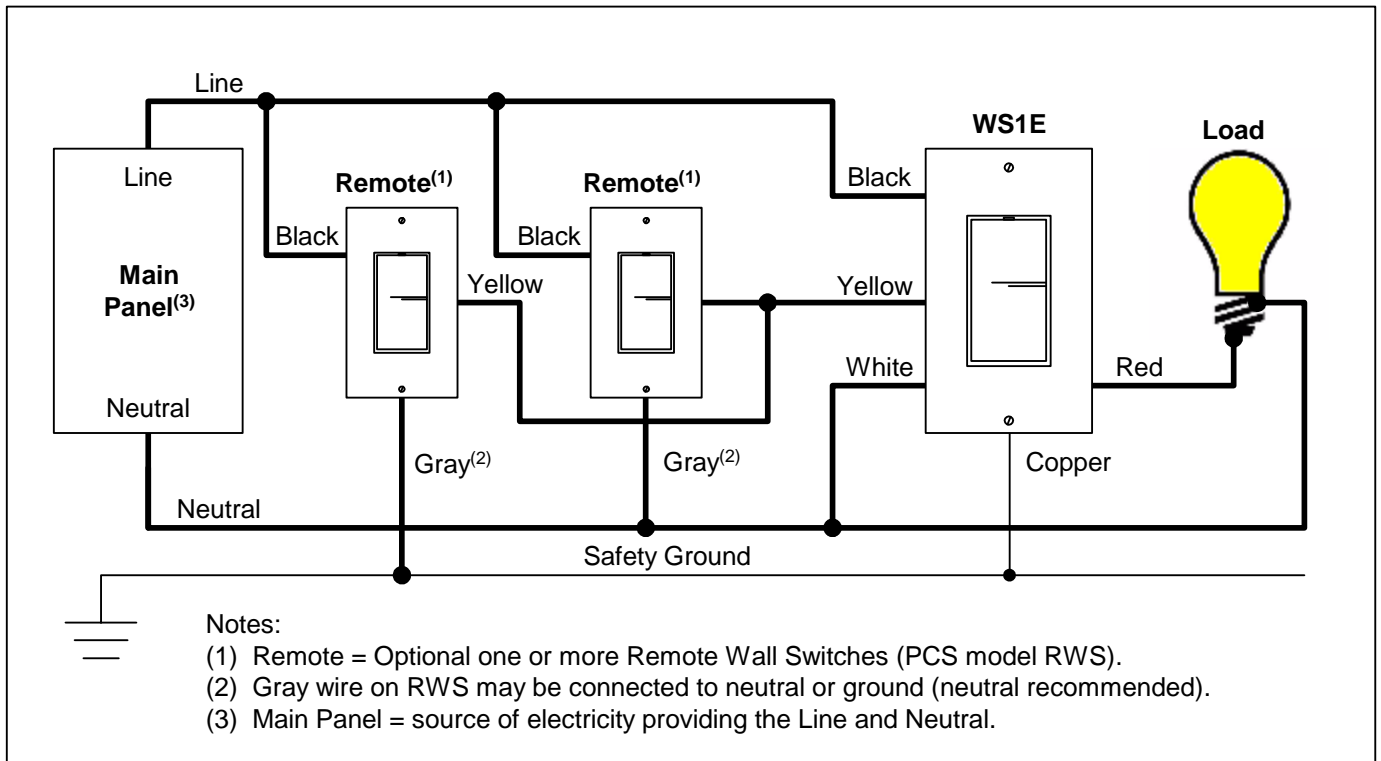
Line

Line

Main Panel$^{(3)}$

Neutral

Remote$^{(1)}$

Black

Yellow

Gray$^{(2)}$

Remote$^{(1)}$

Black

Gray$^{(2)}$

WS1E

Black

Yellow

White

Red

Copper

Load

Neutral

Safety Ground

Notes:
(1) Remote = Optional one or more Remote Wall Switches (PCS model RWS).
(2) Gray wire on RWS may be connected to neutral or ground (neutral recommended).
(3) Main Panel = source of electricity providing the Line and Neutral.